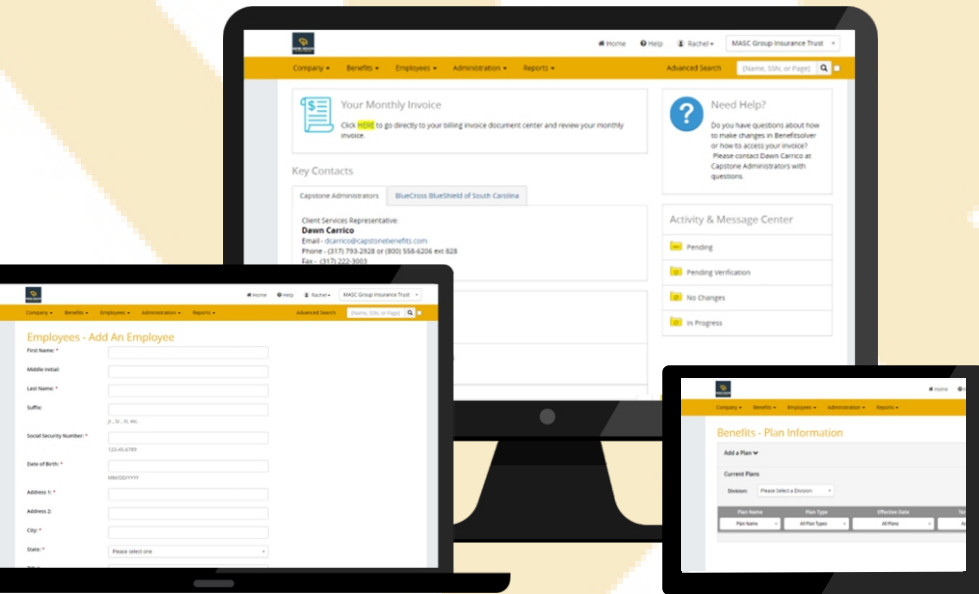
Home Help Rachel MASC Group Insurance Trust

Company Benefits Employees Administration Reports Advanced Search (Name, SSN, or Page)

Your Monthly Invoice

Click HERE to go directly to your billing invoice document center and review your monthly invoice.

Need Help?

Do you have questions about how to make changes in Benefitsolver or how to access your invoice? Please contact Dawn Carrico at Capstone Administrators with questions.

Key Contacts

Capstone Administrators | BlueCross BlueShield of South Carolina

Client Services Representative:
Dawn Carrico
Email - dcarrico@capstonebenefits.com
Phone - (317) 793-2928 or (800) 558-6206 ext 828
Fax - (317) 222-3003

Activity & Message Center

Pending

Pending Verification

No Changes

In Progress

Home Help Rachel MASC Group Insurance Trust

Company Benefits Employees Administration Reports Advanced Search (Name, SSN, or Page)

Employees - Add An Employee

First Name: *

Middle Initial:

Last Name: *

Suffix:
Jr., Sr., III, etc.

Social Security Number: *
123-45-6789

Date of Birth: *
MM/DD/YYYY

Address 1: *

Address 2:

City: *

State: *
Please select one

Home

Company Benefits Employees Administration Reports

Benefits - Plan Information

Add a Plan

Current Plans

Division: Please Select a Division

| Plan Name | Plan Type | Effective Date | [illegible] |
|---|---|---|---|
| Plan Name | All Plan Types | All Plans | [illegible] |